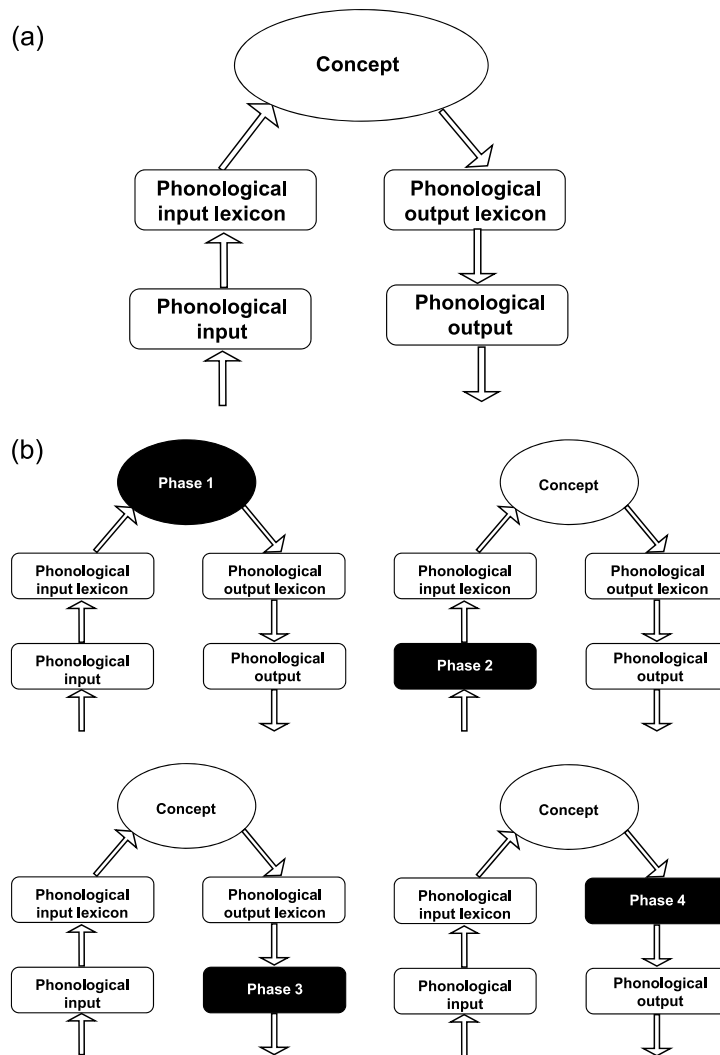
(a)

Concept

Phonological input lexicon

Phonological output lexicon

Phonological input

Phonological output

(b)

Phase 1

Phonological input lexicon

Phonological output lexicon

Phonological input

Phonological output

Concept

Phonological input lexicon

Phonological output lexicon

Phase 2

Phonological output

Concept

Phonological input lexicon

Phonological output lexicon

Phonological input

Phase 3

Concept

Phonological input lexicon

Phase 4

Phonological input

Phonological output